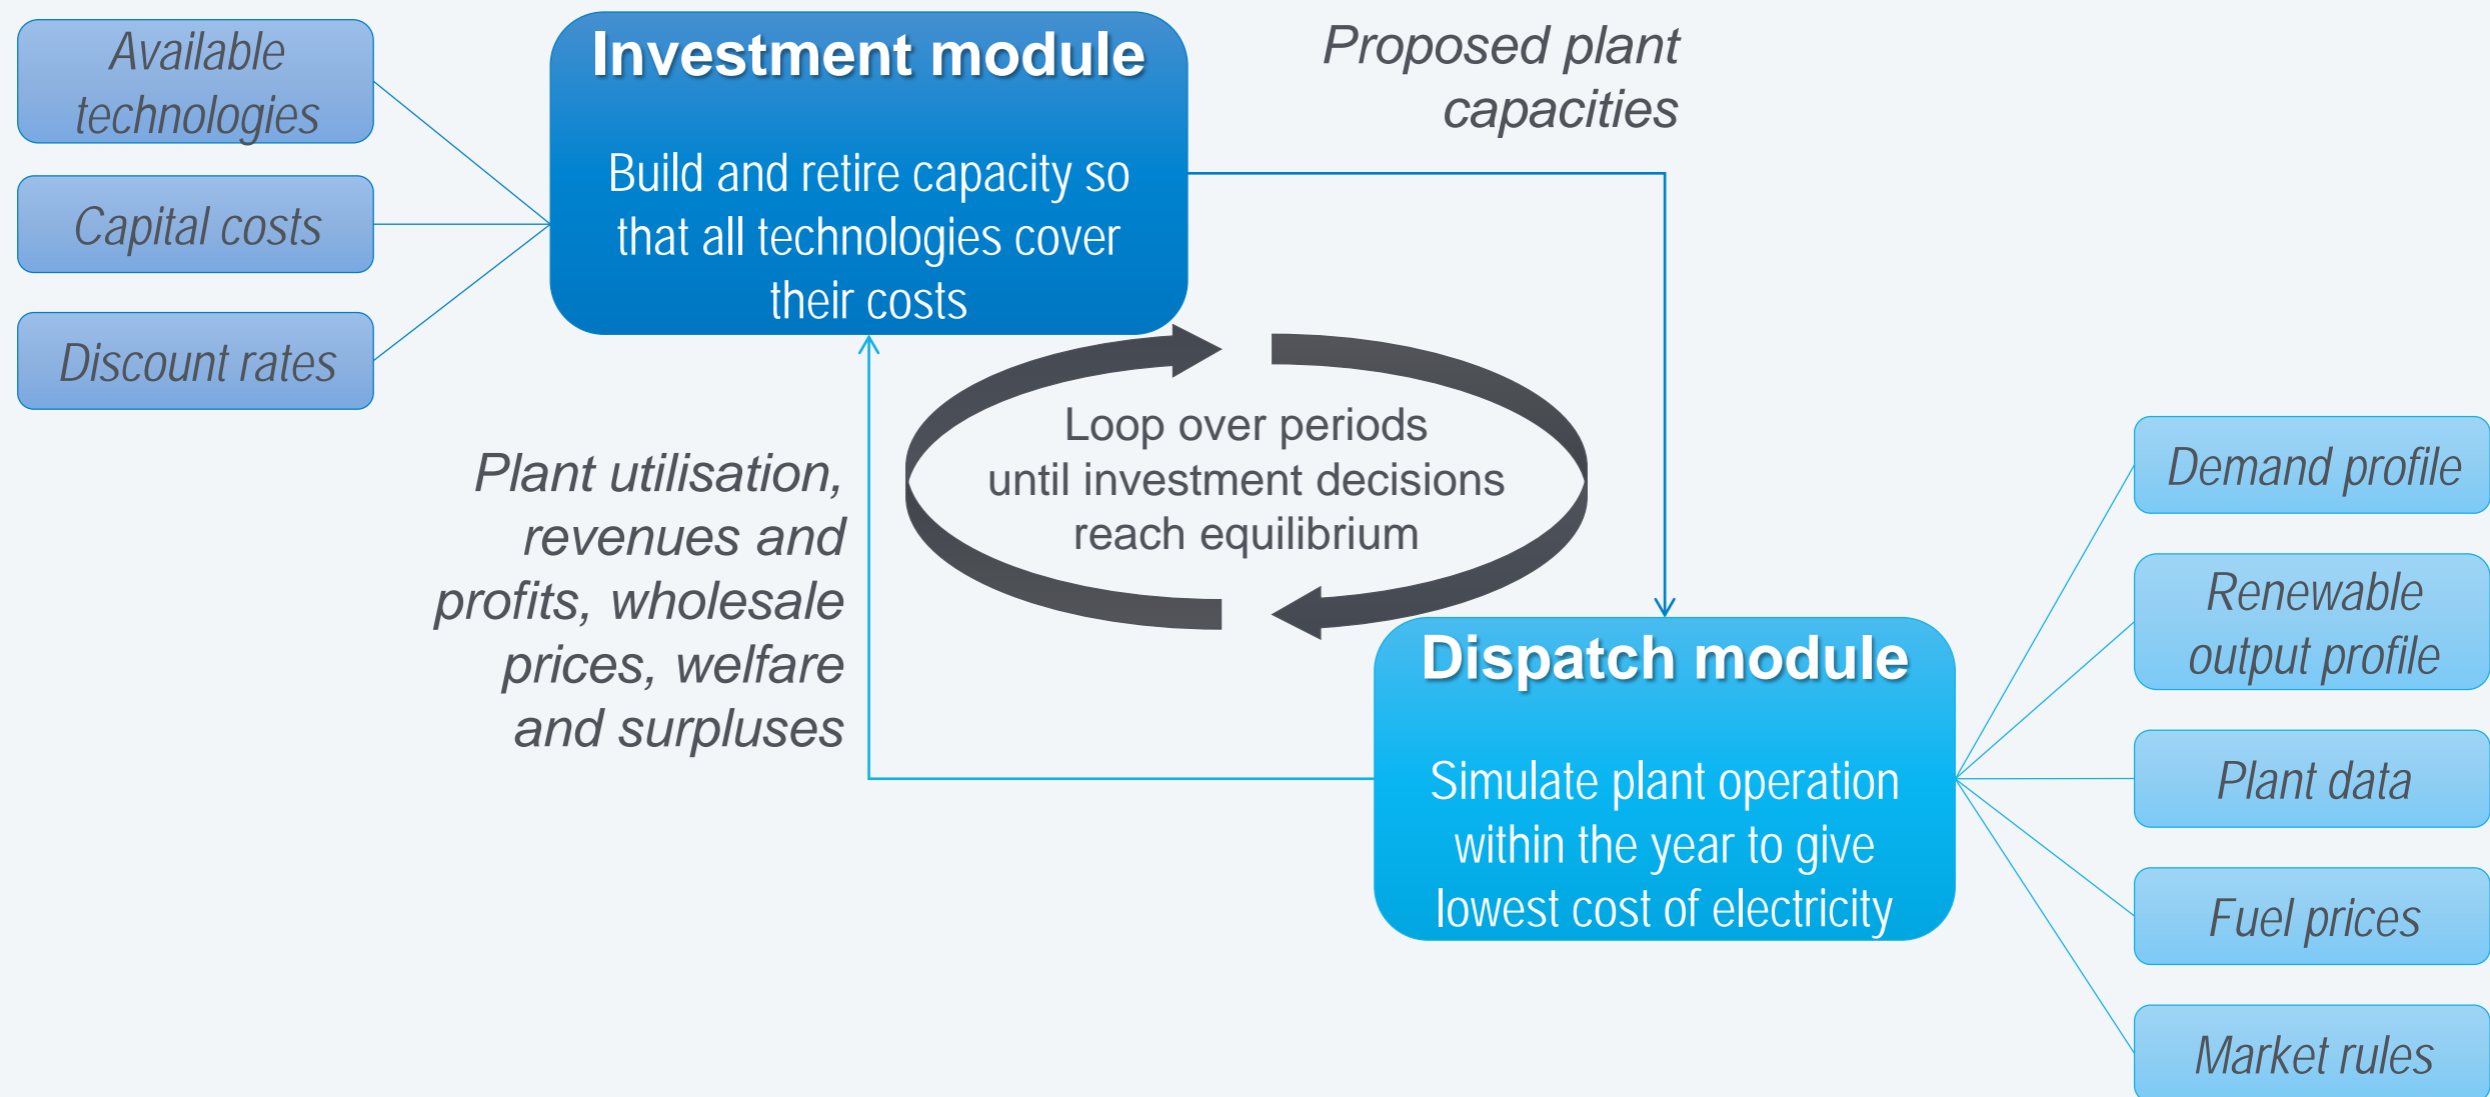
Available technologies

Capital costs

Discount rates

Investment module

Build and retire capacity so that all technologies cover their costs

Proposed plant capacities

Loop over periods until investment decisions reach equilibrium

Plant utilisation, revenues and profits, wholesale prices, welfare and surpluses

Dispatch module

Simulate plant operation within the year to give lowest cost of electricity

Demand profile

Renewable output profile

Plant data

Fuel prices

Market rules